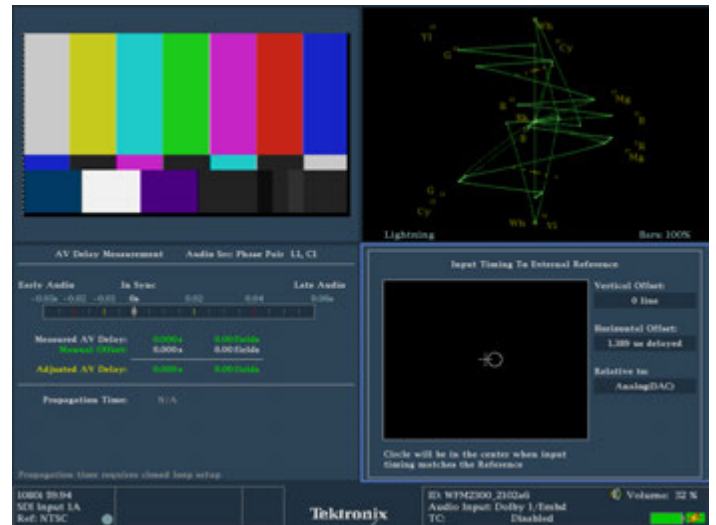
Yl
Wh
Cy
G
R
Mg
B
Bk
B
R
Mg
G
Cy
Wh
Yl
Lightning
Bars: 100%

AV Delay Measurement Audio Src: Phase Pair L1, C1

Early Audio In Sync Late Audio
-0.03s -0.02 -0.01 0s 0.02 0.04 0.06s

Measured AV Delay: 0.000s 0.00 fields
Manual Offset: 0.000s 0.00 fields
Adjusted AV Delay: 0.000s 0.00 fields

Propagation Time: N/A

Propagation time requires closed loop setup

Input Timing To External Reference

Vertical Offset:
0 line

Horizontal Offset:
1.389 us delayed

Relative to:
Analog(DAC)

Circle will be in the center when input timing matches the Reference

1080i 59.94
SDI Input 1A
Ref: NTSC

Tektronix

ID: WFM2300_2102a6
Audio Input: Dolby 1/Embd
TC: Disabled

Volume: 32 %